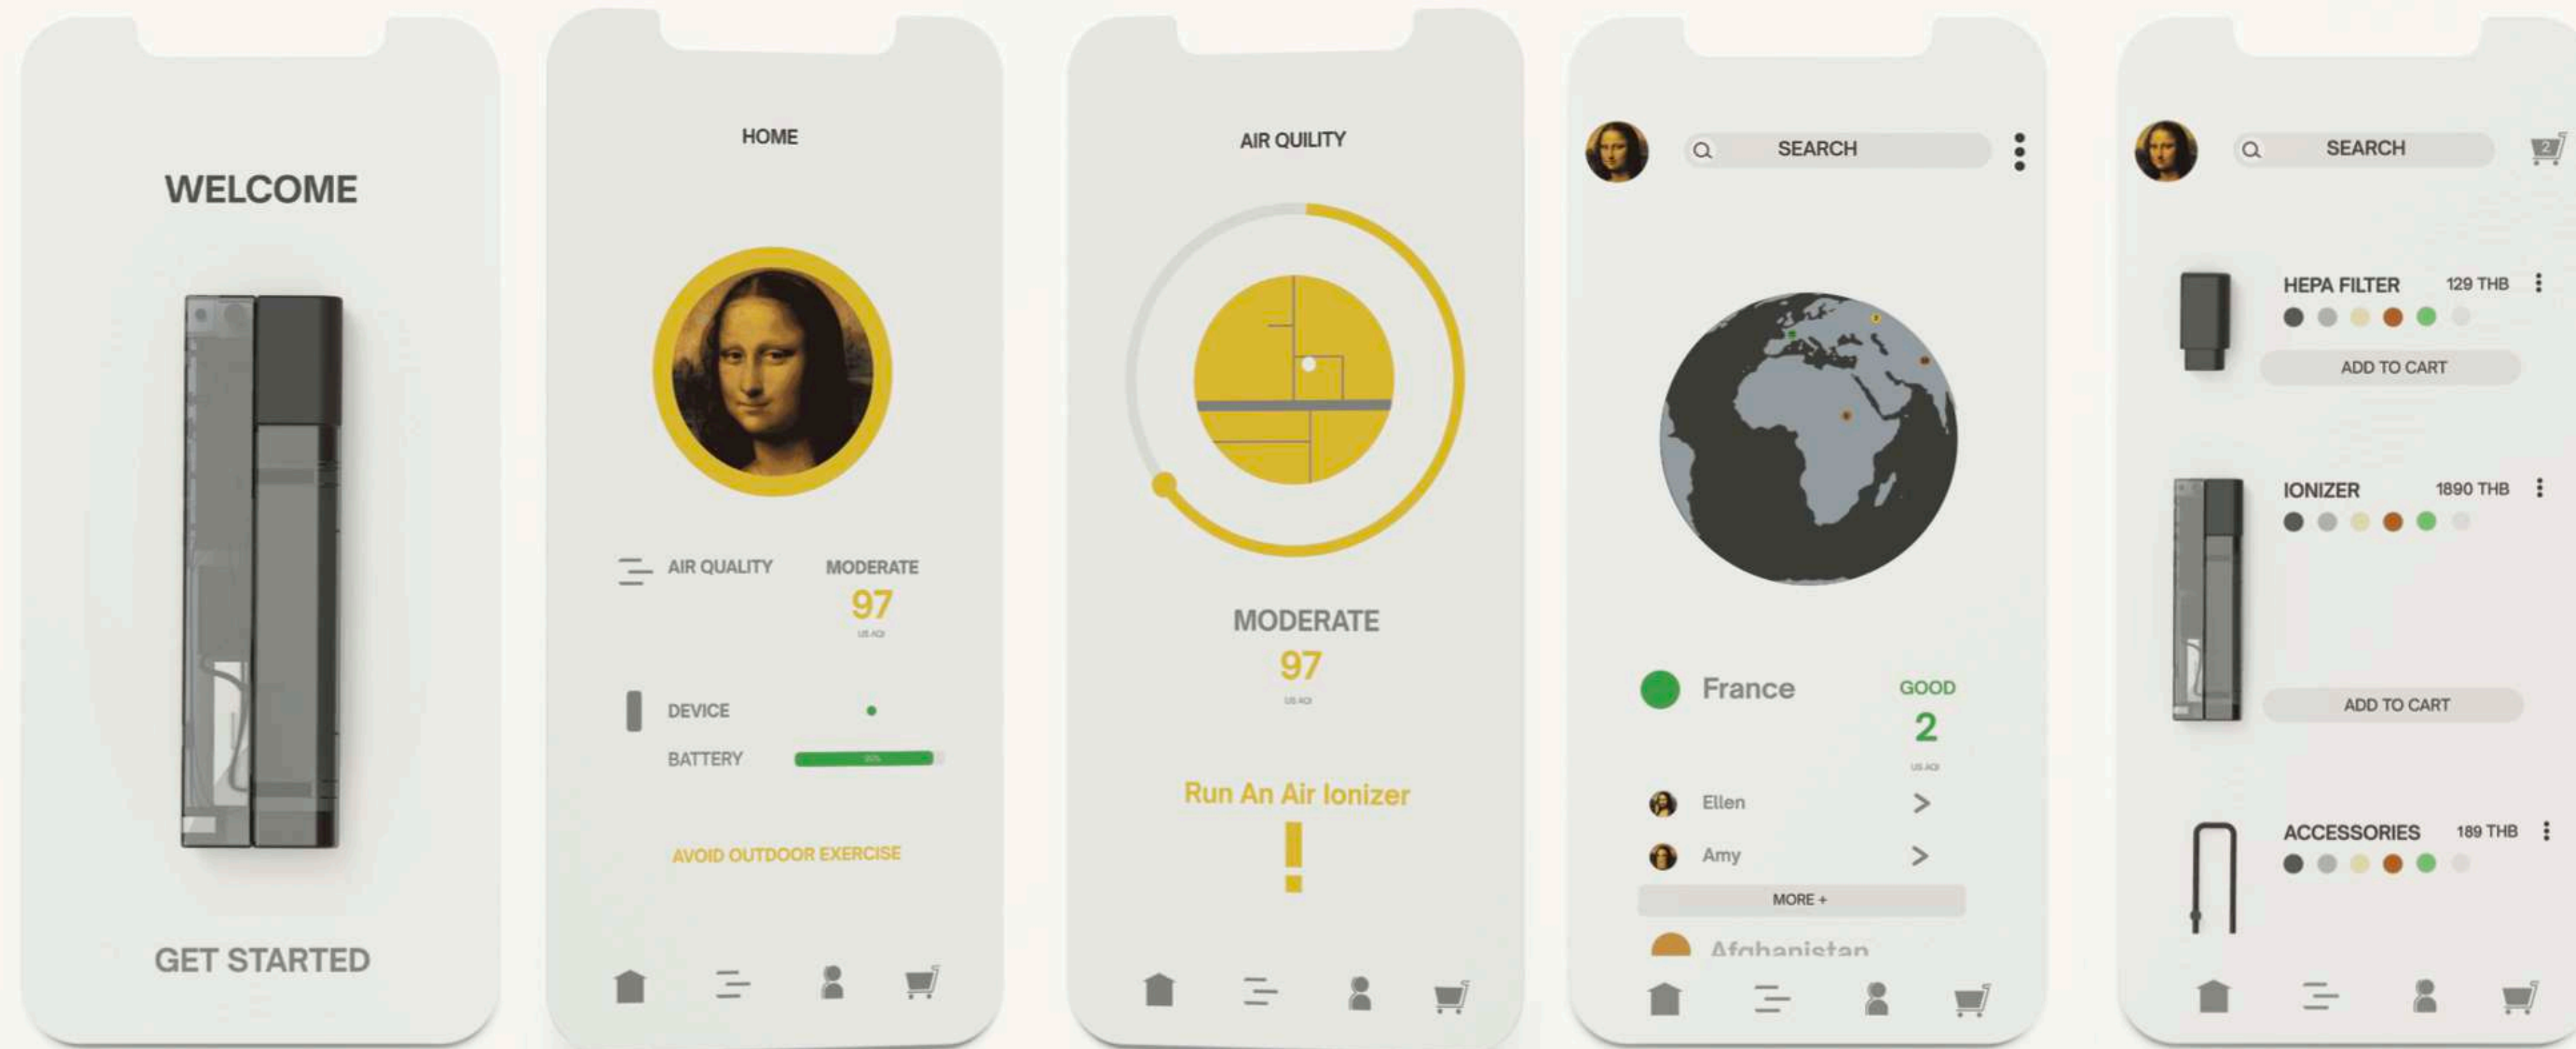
WELCOME

GET STARTED

HOME

AIR QUALITY

MODERATE

97

US AQI

DEVICE

BATTERY

AVOID OUTDOOR EXERCISE

AIR QUILITY

MODERATE

97

US AQI

Run An Air Ionizer

!

SEARCH

France

GOOD

2

US AQI

Ellen >

Amy >

MORE +

Afghanistan

SEARCH

2

HEPA FILTER 129 THB

ADD TO CART

IONIZER 1890 THB

ADD TO CART

ACCESSORIES 189 THB